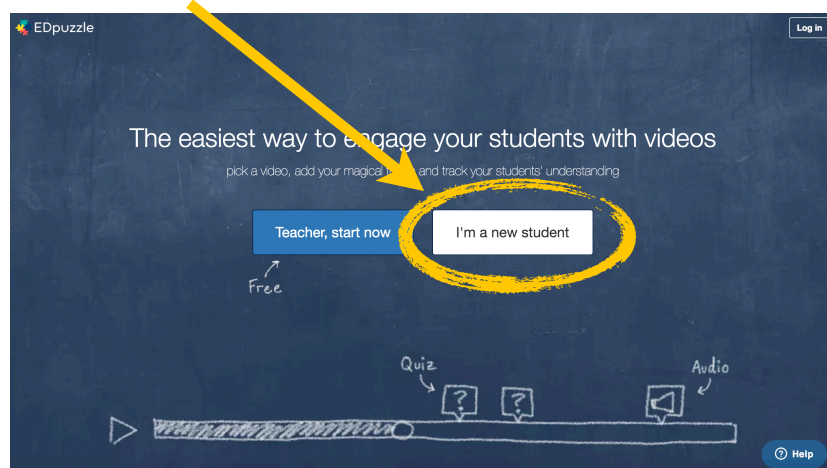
EDpuzzle

Log in

The easiest way to e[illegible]gage your students with videos

pick a video, add your magical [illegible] and track your students' understanding

Teacher, start now

I'm a new student

Free

Quiz

?

?

Audio

Help